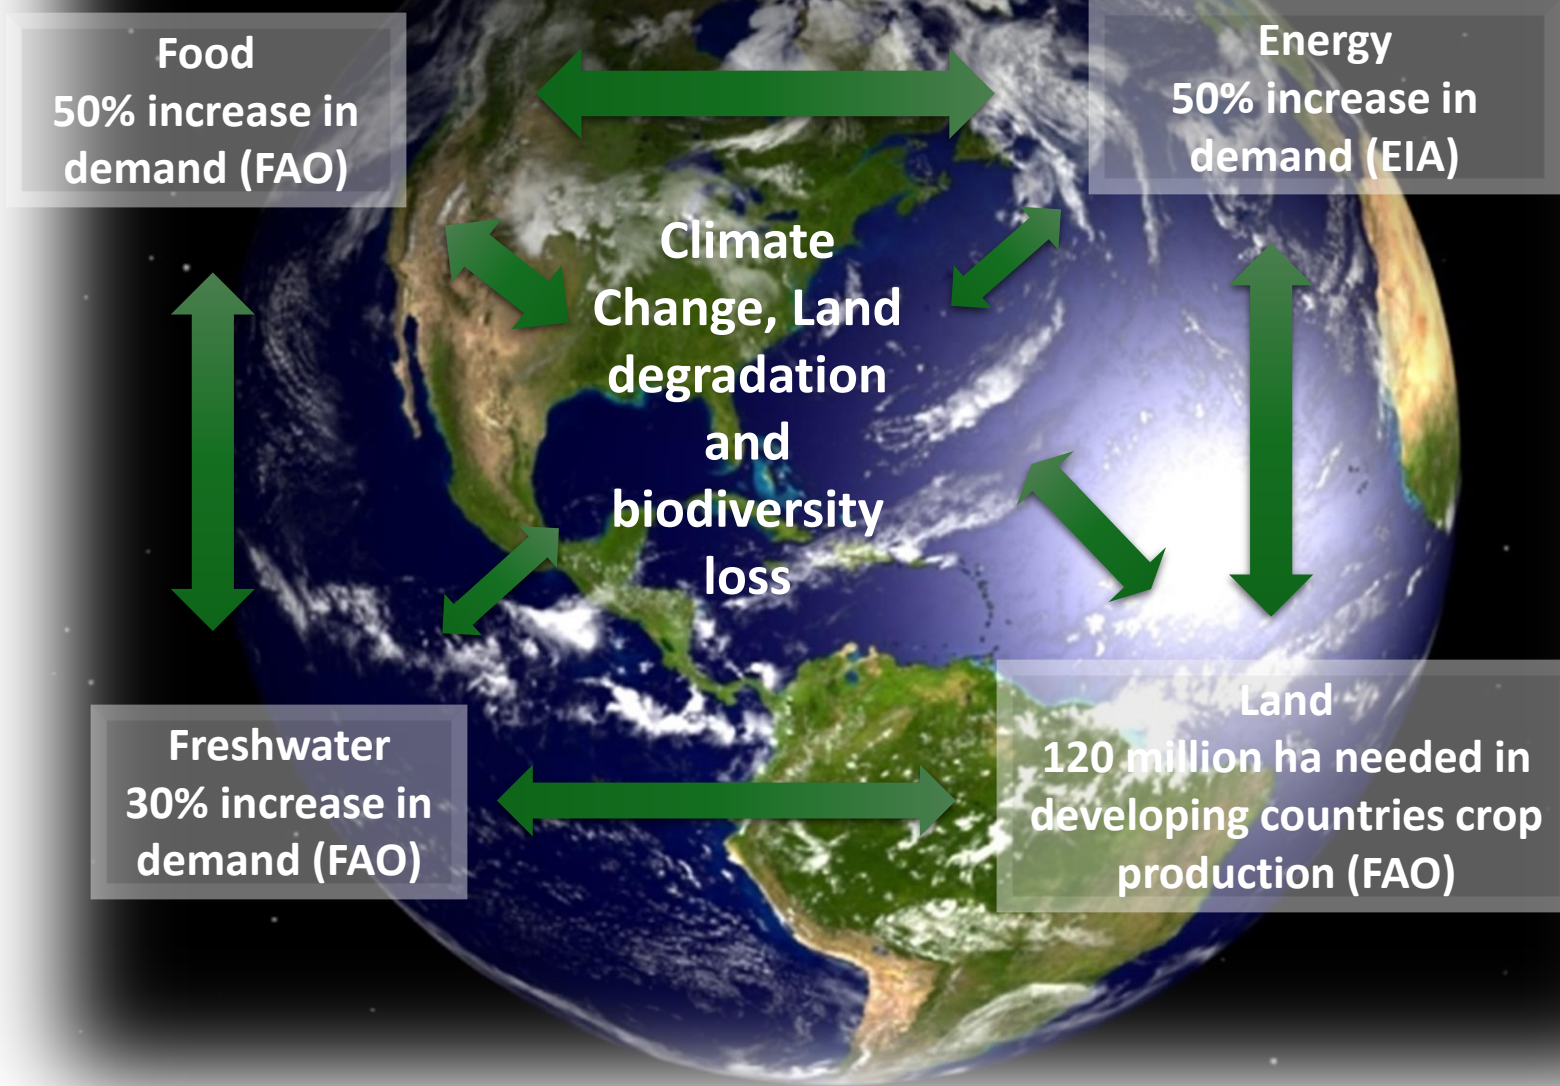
Food
50% increase in demand (FAO)

Energy
50% increase in demand (EIA)

Climate Change, Land degradation and biodiversity loss

Freshwater
30% increase in demand (FAO)

Land
120 million ha needed in developing countries crop production (FAO)